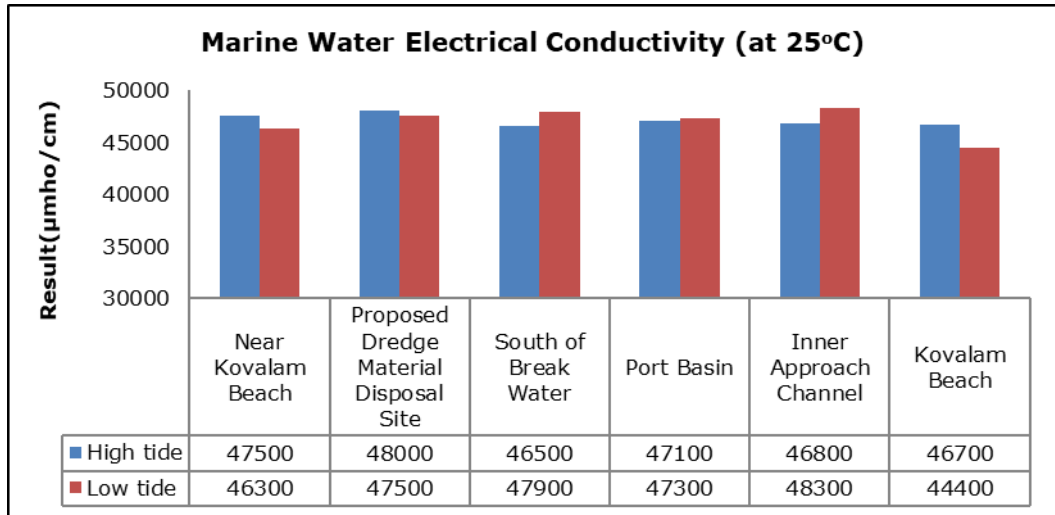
Marine Water Electrical Conductivity (at 25$^{o}$C)

Result(µmho/cm)

50000
45000
40000
35000
30000

| | Near Kovalam Beach | Proposed Dredge Material Disposal Site | South of Break Water | Port Basin | Inner Approach Channel | Kovalam Beach |
|---|---|---|---|---|---|---|
| High tide | 47500 | 48000 | 46500 | 47100 | 46800 | 46700 |
| Low tide | 46300 | 47500 | 47900 | 47300 | 48300 | 44400 |